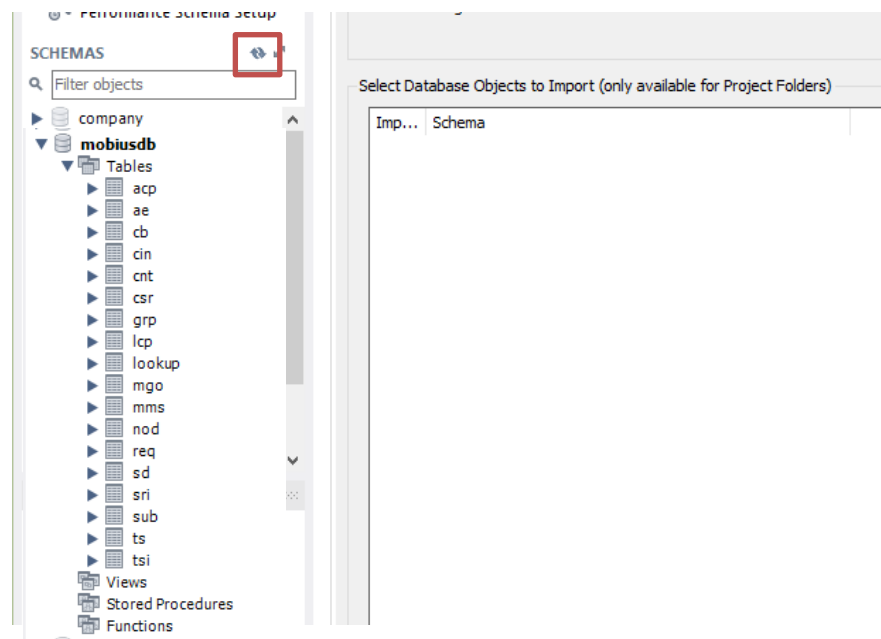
Performance Schema Setup

SCHEMAS

Filter objects

company
mobiusdb
Tables
acp
ae
cb
cin
cnt
csr
grp
lcp
lookup
mgo
mms
nod
req
sd
sri
sub
ts
tsi
Views
Stored Procedures
Functions

Select Database Objects to Import (only available for Project Folders)

| Imp... | Schema |
|---|---|